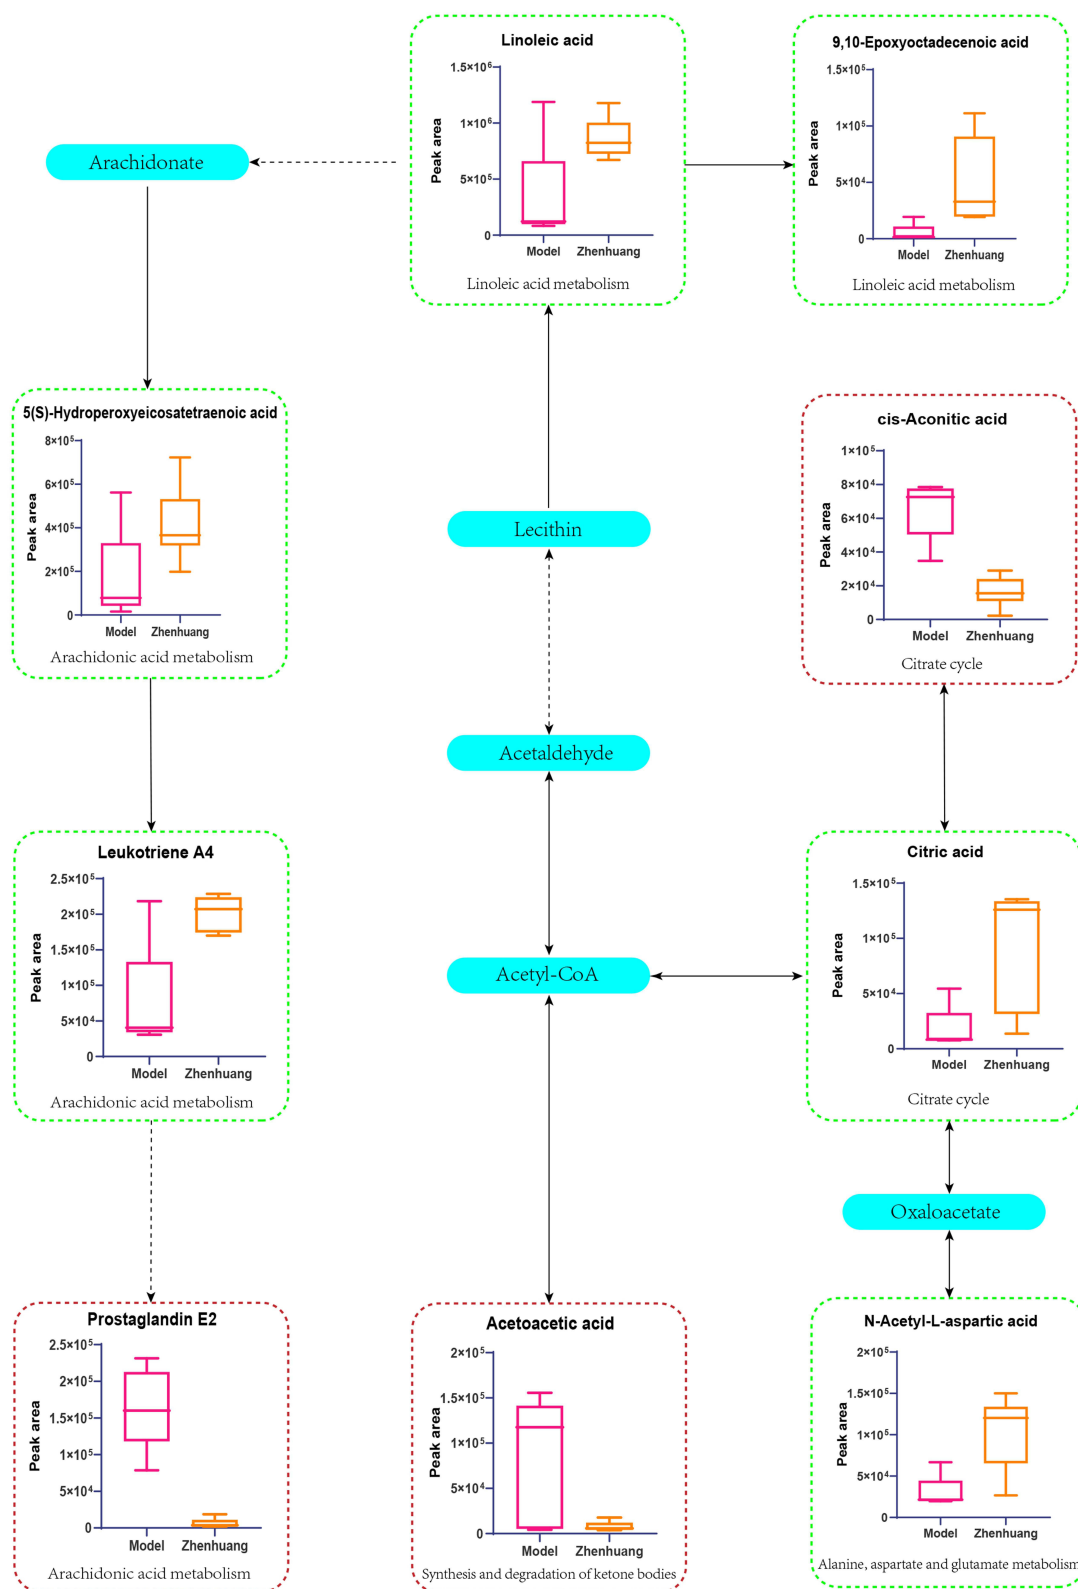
Linoleic acid

$1.5\times10^6$
$1\times10^6$
$5\times10^5$
0
Peak area
Model
Zhenhuang
Linoleic acid metabolism

9,10-Epoxyoctadecenoic acid

$1.5\times10^5$
$1\times10^5$
$5\times10^4$
0
Peak area
Model
Zhenhuang
Linoleic acid metabolism

Arachidonate

5(S)-Hydroperoxyeicosatetraenoic acid

$8\times10^5$
$6\times10^5$
$4\times10^5$
$2\times10^5$
0
Peak area
Model
Zhenhuang
Arachidonic acid metabolism

Lecithin

cis-Aconitic acid

$1\times10^5$
$8\times10^4$
$6\times10^4$
$4\times10^4$
$2\times10^4$
0
Peak area
Model
Zhenhuang
Citrate cycle

Acetaldehyde

Leukotriene A4

$2.5\times10^5$
$2\times10^5$
$1.5\times10^5$
$1\times10^5$
$5\times10^4$
0
Peak area
Model
Zhenhuang
Arachidonic acid metabolism

Acetyl-CoA

Citric acid

$1.5\times10^5$
$1\times10^5$
$5\times10^4$
0
Peak area
Model
Zhenhuang
Citrate cycle

Oxaloacetate

Prostaglandin E2

$2.5\times10^5$
$2\times10^5$
$1.5\times10^5$
$1\times10^5$
$5\times10^4$
0
Peak area
Model
Zhenhuang
Arachidonic acid metabolism

Acetoacetic acid

$2\times10^5$
$1.5\times10^5$
$1\times10^5$
$5\times10^4$
0
Peak area
Model
Zhenhuang
Synthesis and degradation of ketone bodies

N-Acetyl-L-aspartic acid

$2\times10^5$
$1.5\times10^5$
$1\times10^5$
$5\times10^4$
0
Peak area
Model
Zhenhuang
Alanine, aspartate and glutamate metabolism